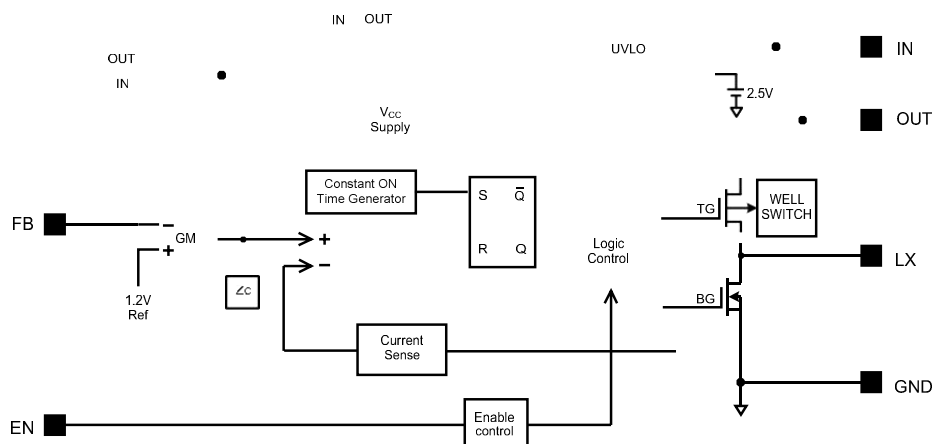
IN OUT

OUT
IN

UVLO

IN

2.5V

$V_{CC}$
Supply

OUT

Constant ON Time Generator

S $\bar{Q}$
R Q

TG

WELL SWITCH

FB

GM

1.2V Ref

Logic Control

LX

BG

$\angle c$

Current Sense

GND

EN

Enable control